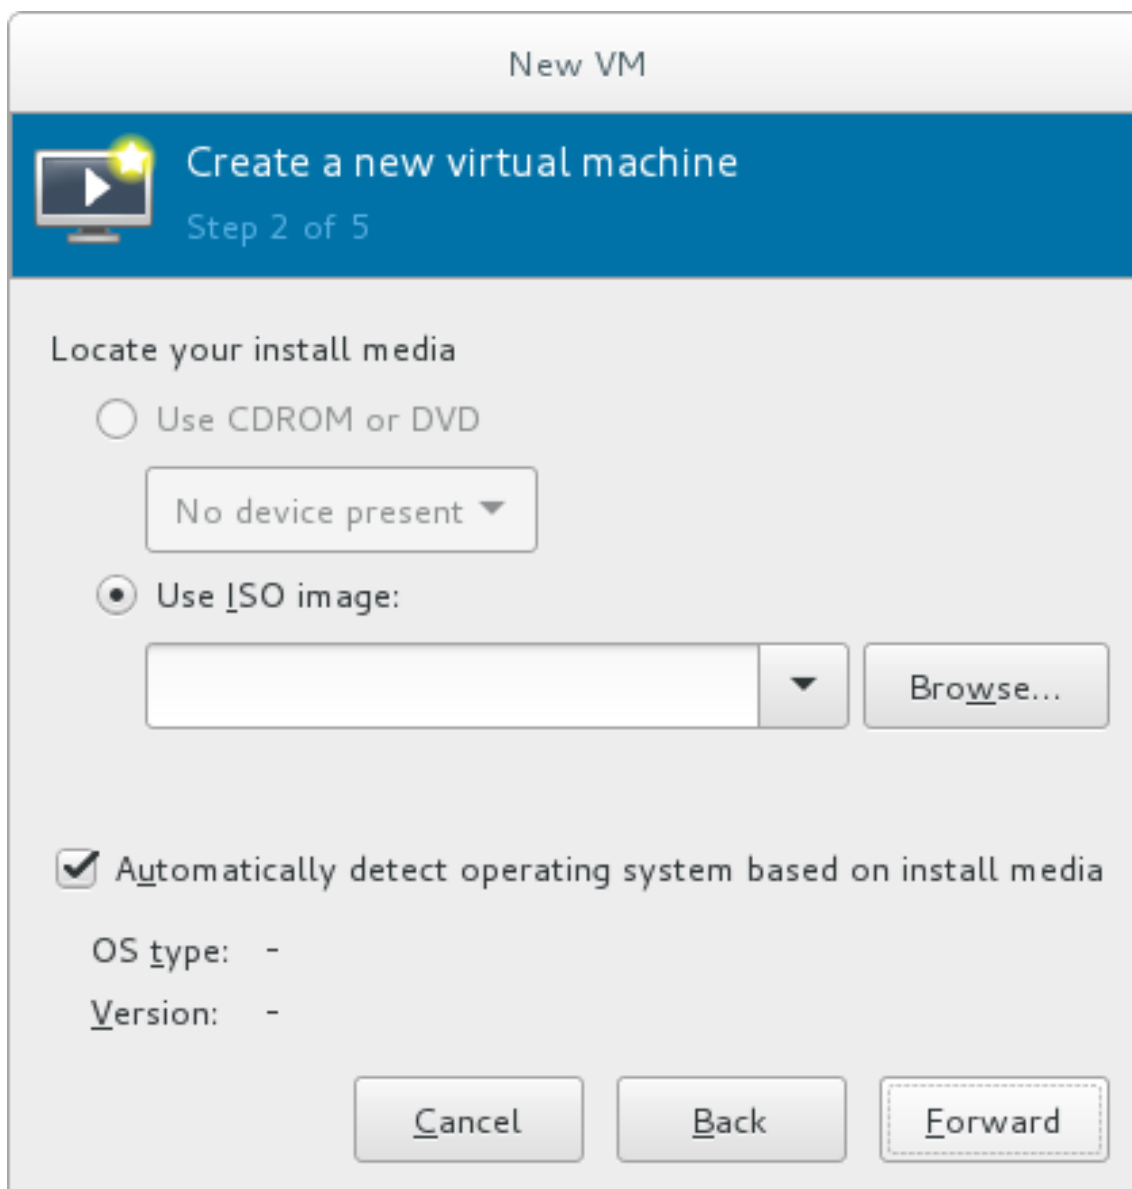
New VM

Create a new virtual machine
Step 2 of 5

Locate your install media

Use CDROM or DVD

No device present

Use ISO image:

Browse...

Automatically detect operating system based on install media

OS type: -

Version: -

Cancel

Back

Forward